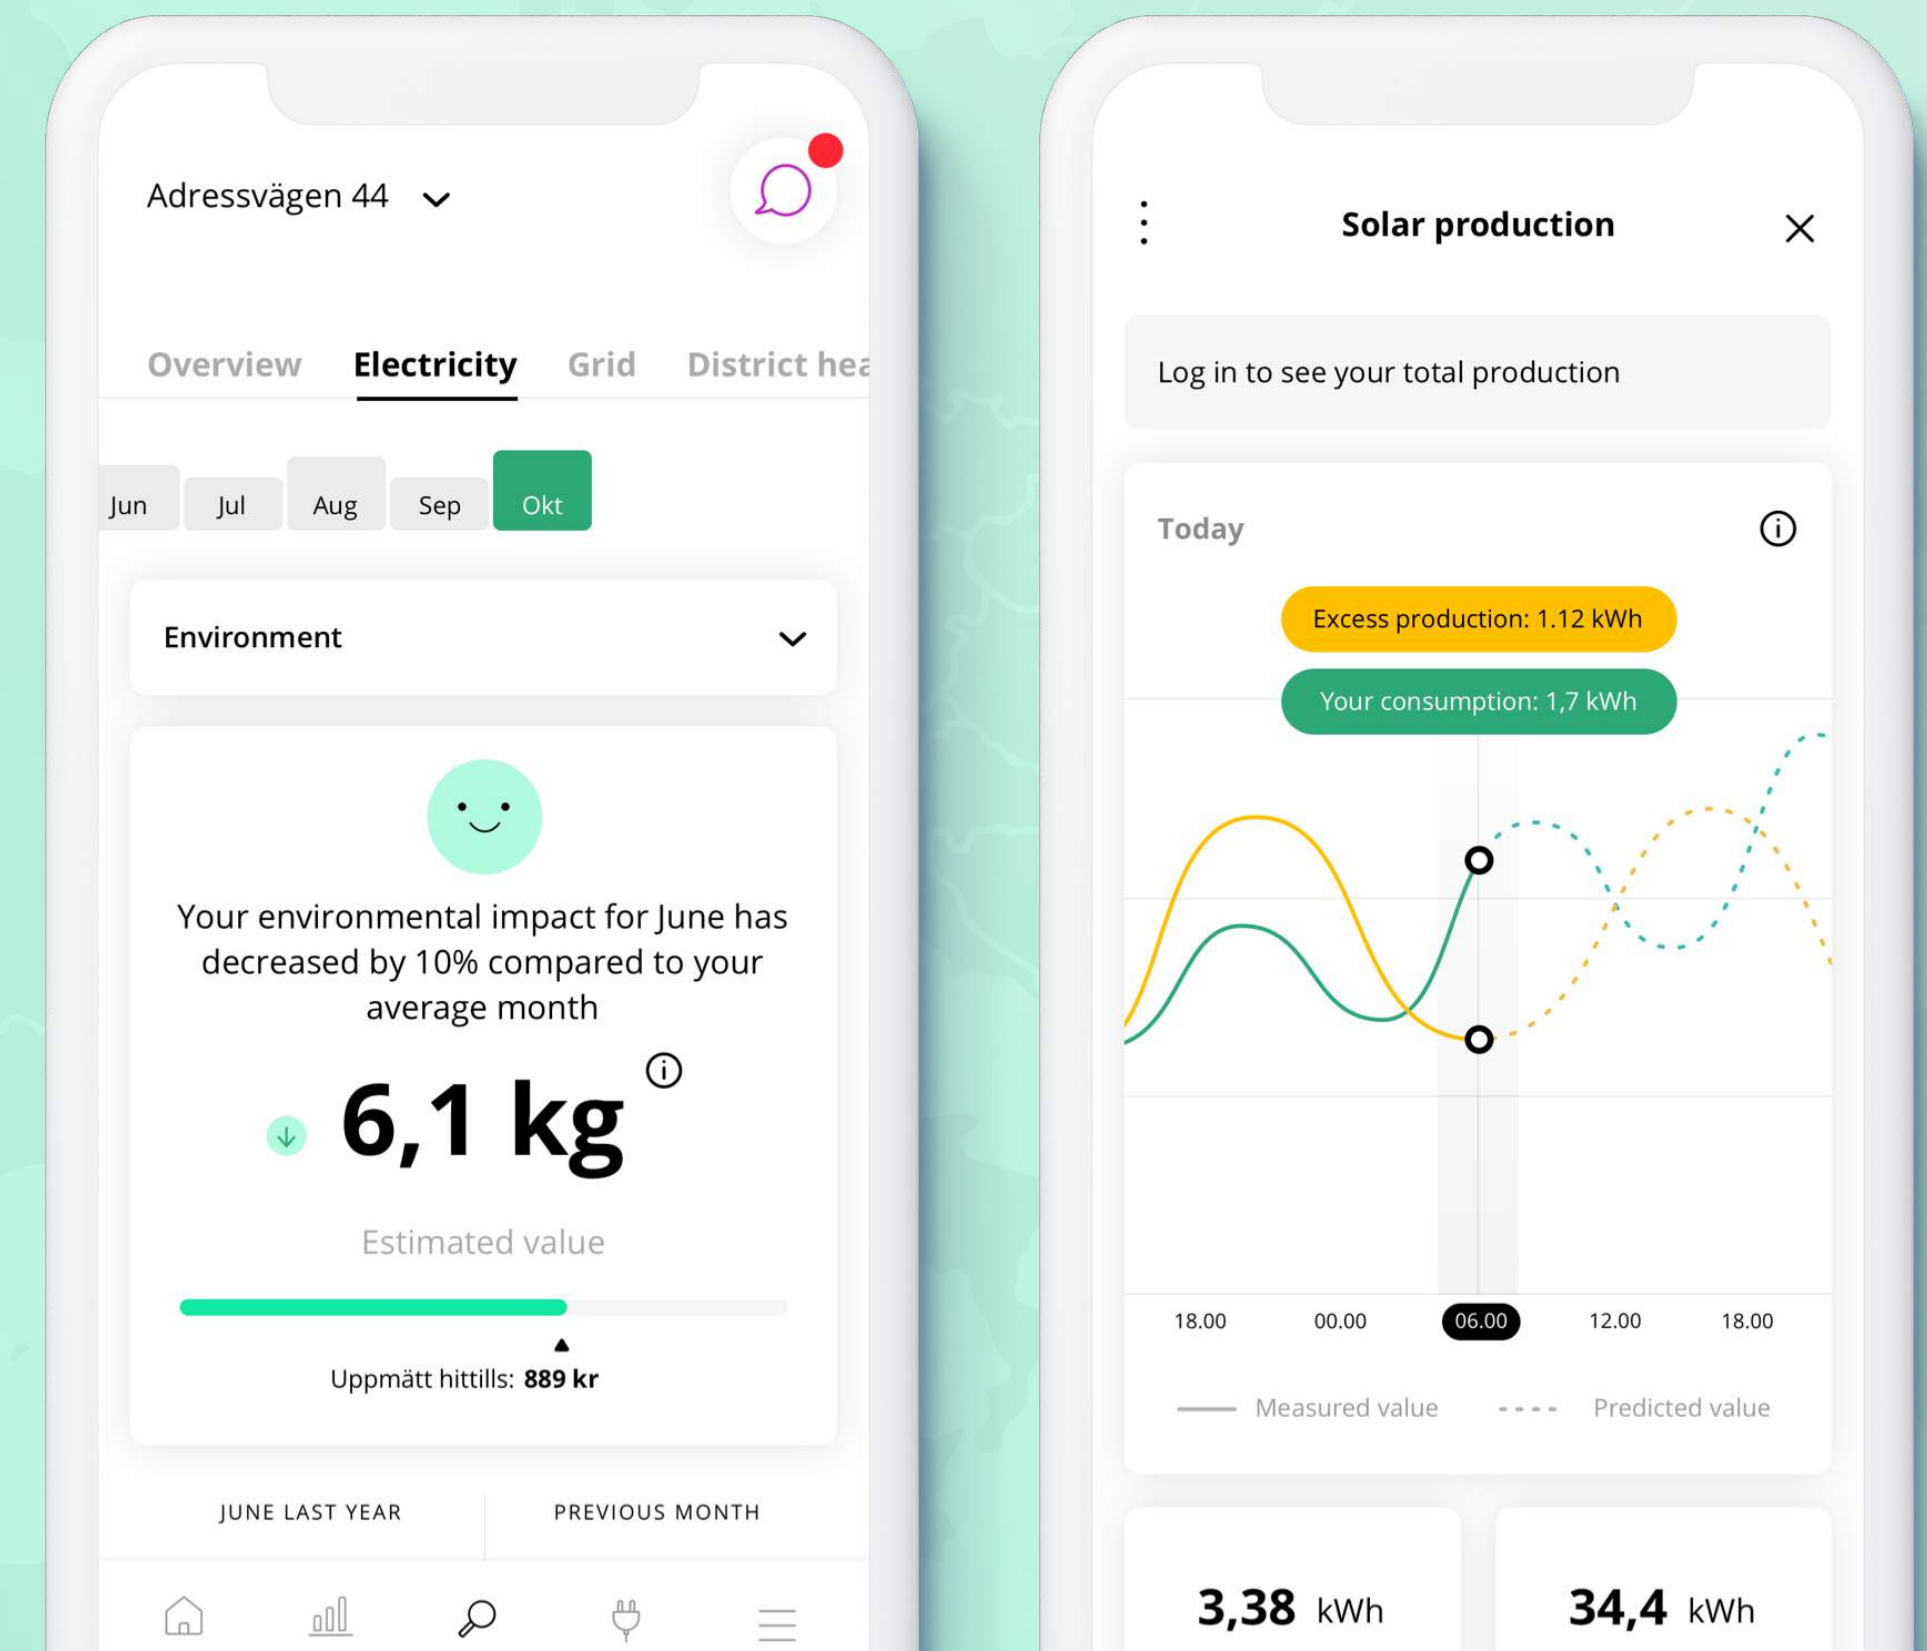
Adressvägen 44

Overview Electricity Grid District hea

Jun Jul Aug Sep Okt

Environment

Your environmental impact for June has decreased by 10% compared to your average month

6,1 kg

Estimated value

Uppmätt hittills: 889 kr

JUNE LAST YEAR PREVIOUS MONTH

Solar production

Log in to see your total production

Today

Excess production: 1.12 kWh

Your consumption: 1,7 kWh

18.00 00.00 06.00 12.00 18.00

Measured value Predicted value

3,38 kWh

34,4 kWh